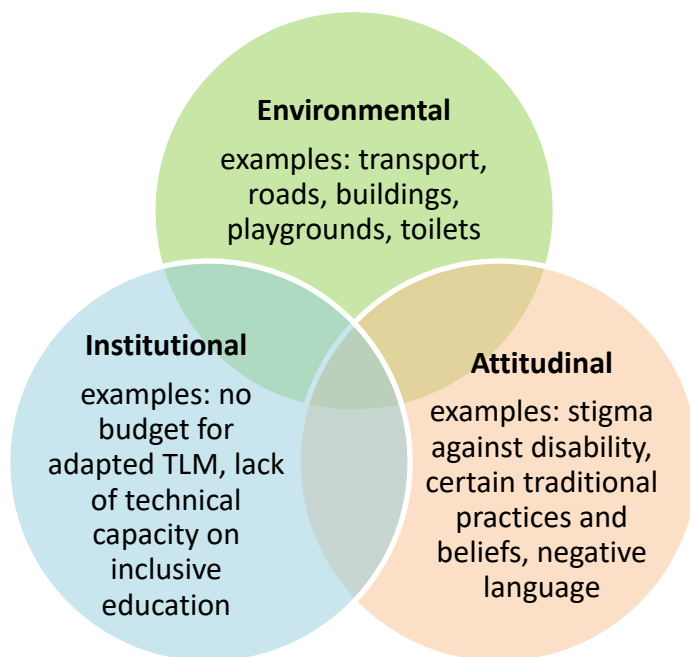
Environmental

examples: transport, roads, buildings, playgrounds, toilets

Institutional

examples: no budget for adapted TLM, lack of technical capacity on inclusive education

Attitudinal

examples: stigma against disability, certain traditional practices and beliefs, negative language